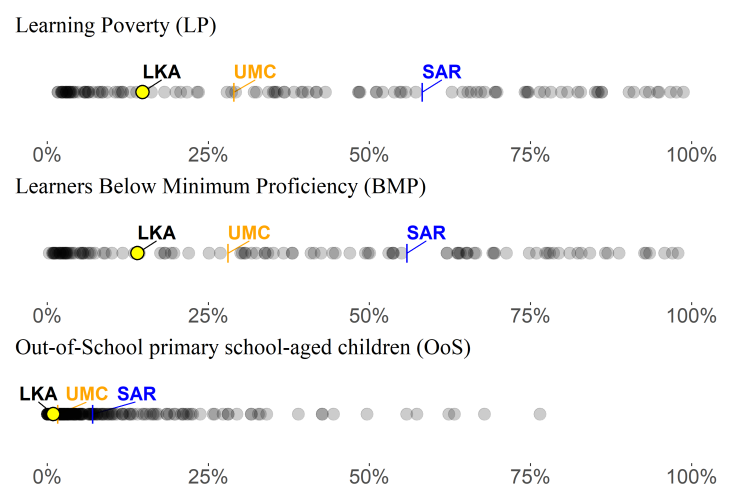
Learning Poverty (LP)

LKA
UMC
SAR

0%
25%
50%
75%
100%

Learners Below Minimum Proficiency (BMP)

LKA
UMC
SAR

0%
25%
50%
75%
100%

Out-of-School primary school-aged children (OoS)

LKA
UMC
SAR

0%
25%
50%
75%
100%